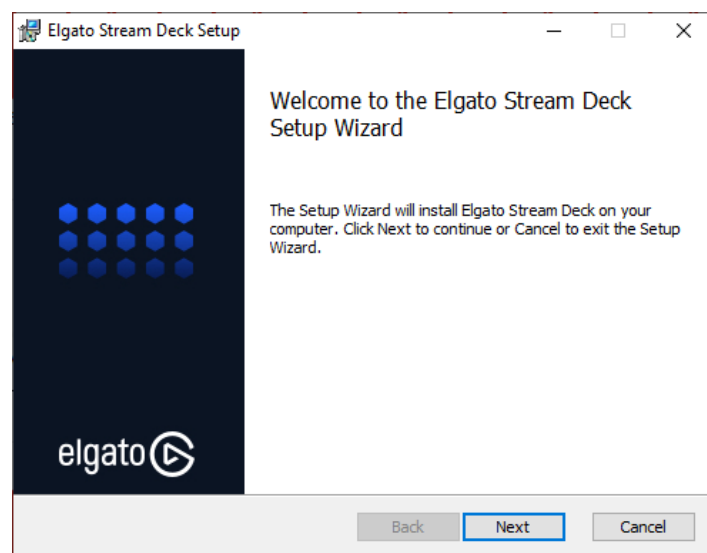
Elgato Stream Deck Setup

Welcome to the Elgato Stream Deck Setup Wizard

The Setup Wizard will install Elgato Stream Deck on your computer. Click Next to continue or Cancel to exit the Setup Wizard.

elgato

Back

Next

Cancel